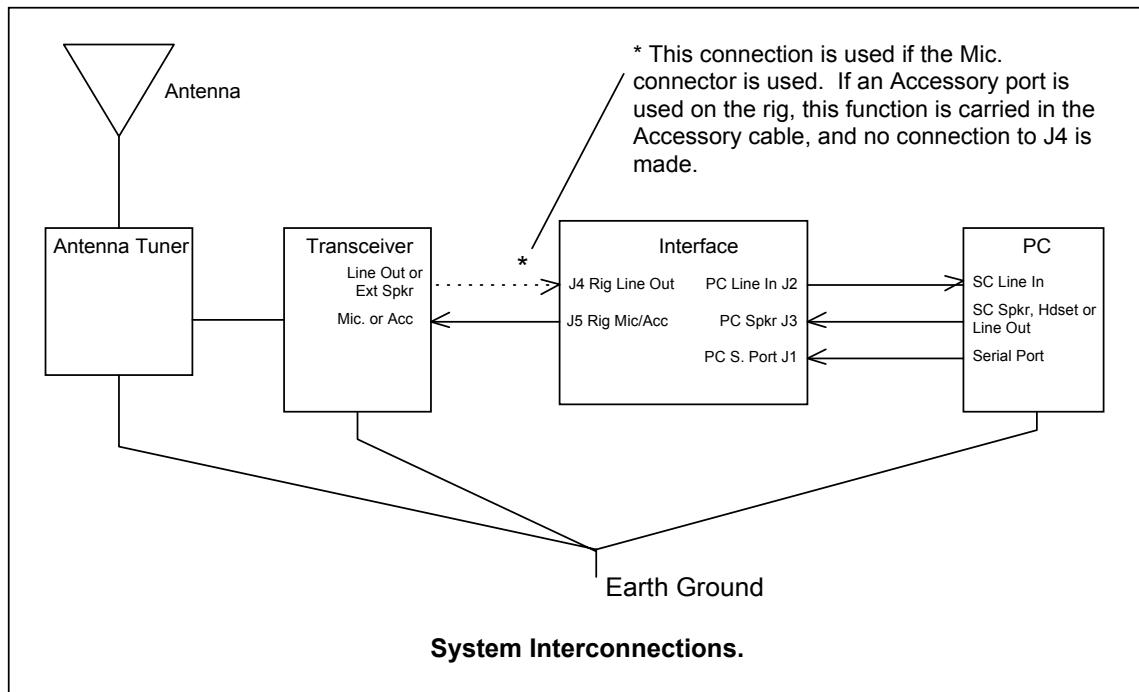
Antenna

* This connection is used if the Mic. connector is used. If an Accessory port is used on the rig, this function is carried in the Accessory cable, and no connection to J4 is made.

Antenna Tuner

Transceiver
Line Out or Ext Spkr
Mic. or Acc

*

Interface
J4 Rig Line Out
J5 Rig Mic/Acc
PC Line In J2
PC Spkr J3
PC S. Port J1

PC
SC Line In
SC Spkr, Hdset or Line Out
Serial Port

Earth Ground

**System Interconnections.**